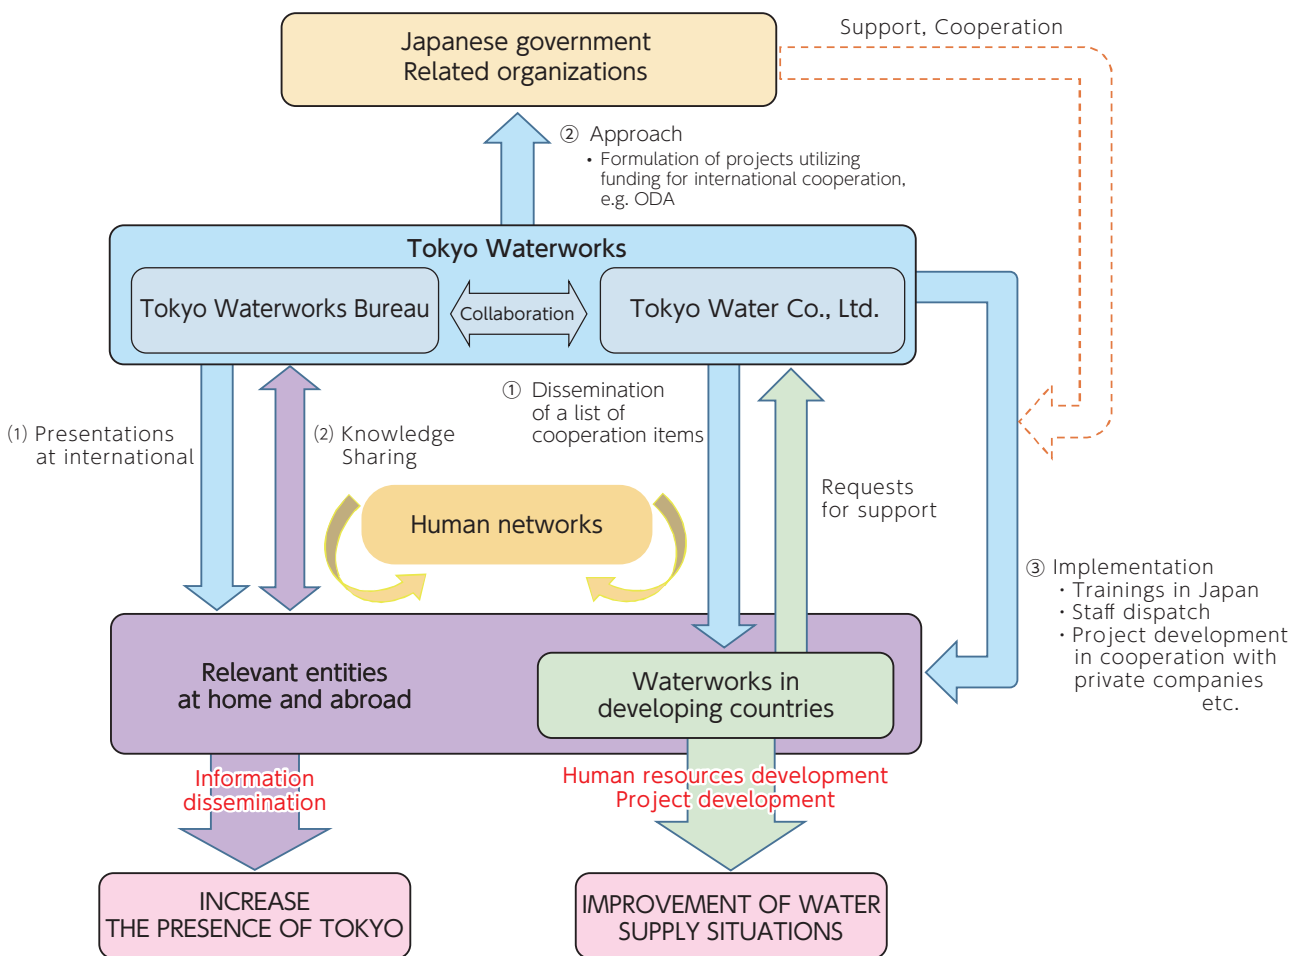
Japanese government
Related organizations

Support, Cooperation

② Approach
• Formulation of projects utilizing funding for international cooperation, e.g. ODA

Tokyo Waterworks

Tokyo Waterworks Bureau

Collaboration

Tokyo Water Co., Ltd.

(1) Presentations at international

(2) Knowledge Sharing

① Dissemination of a list of cooperation items

Human networks

Requests for support

③ Implementation
・Trainings in Japan
・Staff dispatch
・Project development in cooperation with private companies etc.

Relevant entities at home and abroad

Waterworks in developing countries

Information dissemination

Human resources development
Project development

INCREASE THE PRESENCE OF TOKYO

IMPROVEMENT OF WATER SUPPLY SITUATIONS